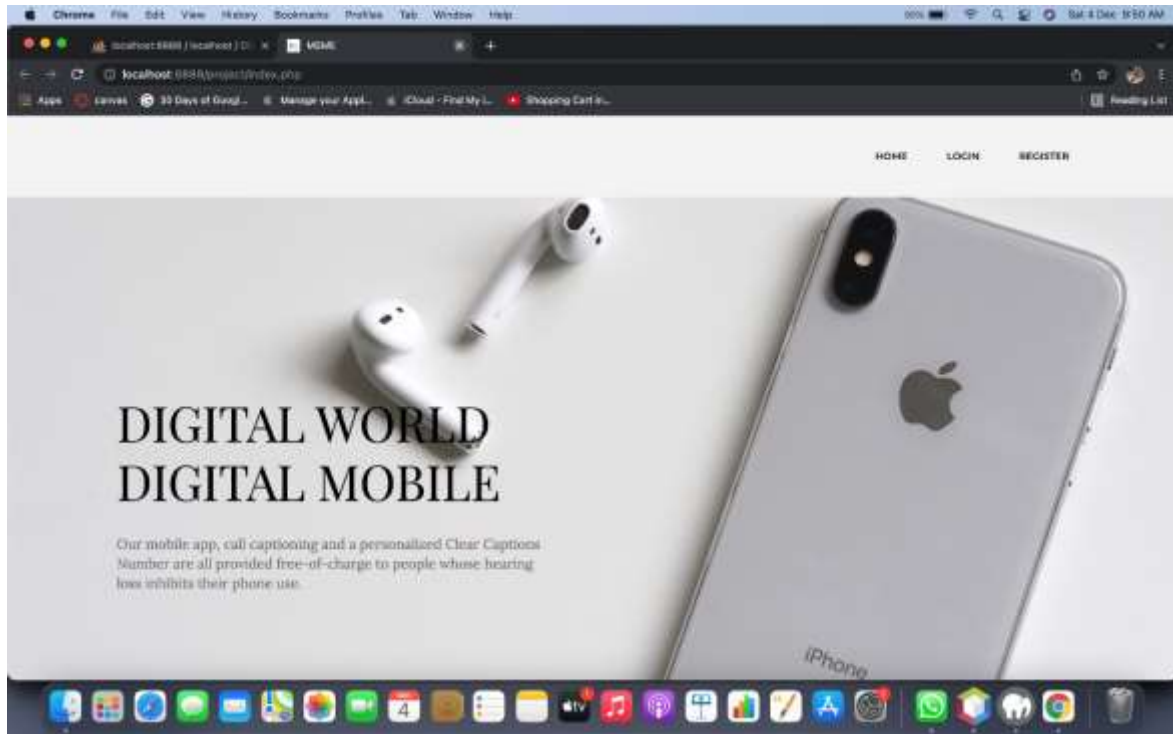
Chrome File Edit View History Bookmarks Profiles Tab Window Help

Sat 4 Dec 9:50 AM

localhost:8888 / localhost / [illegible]

MDMS

localhost:8888/project/index.php

Apps canvas 30 Days of Googl... Manage your Appl... iCloud - Find My i... Shopping Cart in...

Reading List

HOME LOGIN REGISTER

DIGITAL WORLD DIGITAL MOBILE

Our mobile app, call captioning and a personalized Clear Captions Number are all provided free-of-charge to people whose hearing loss inhibits their phone use.

iPhone

4